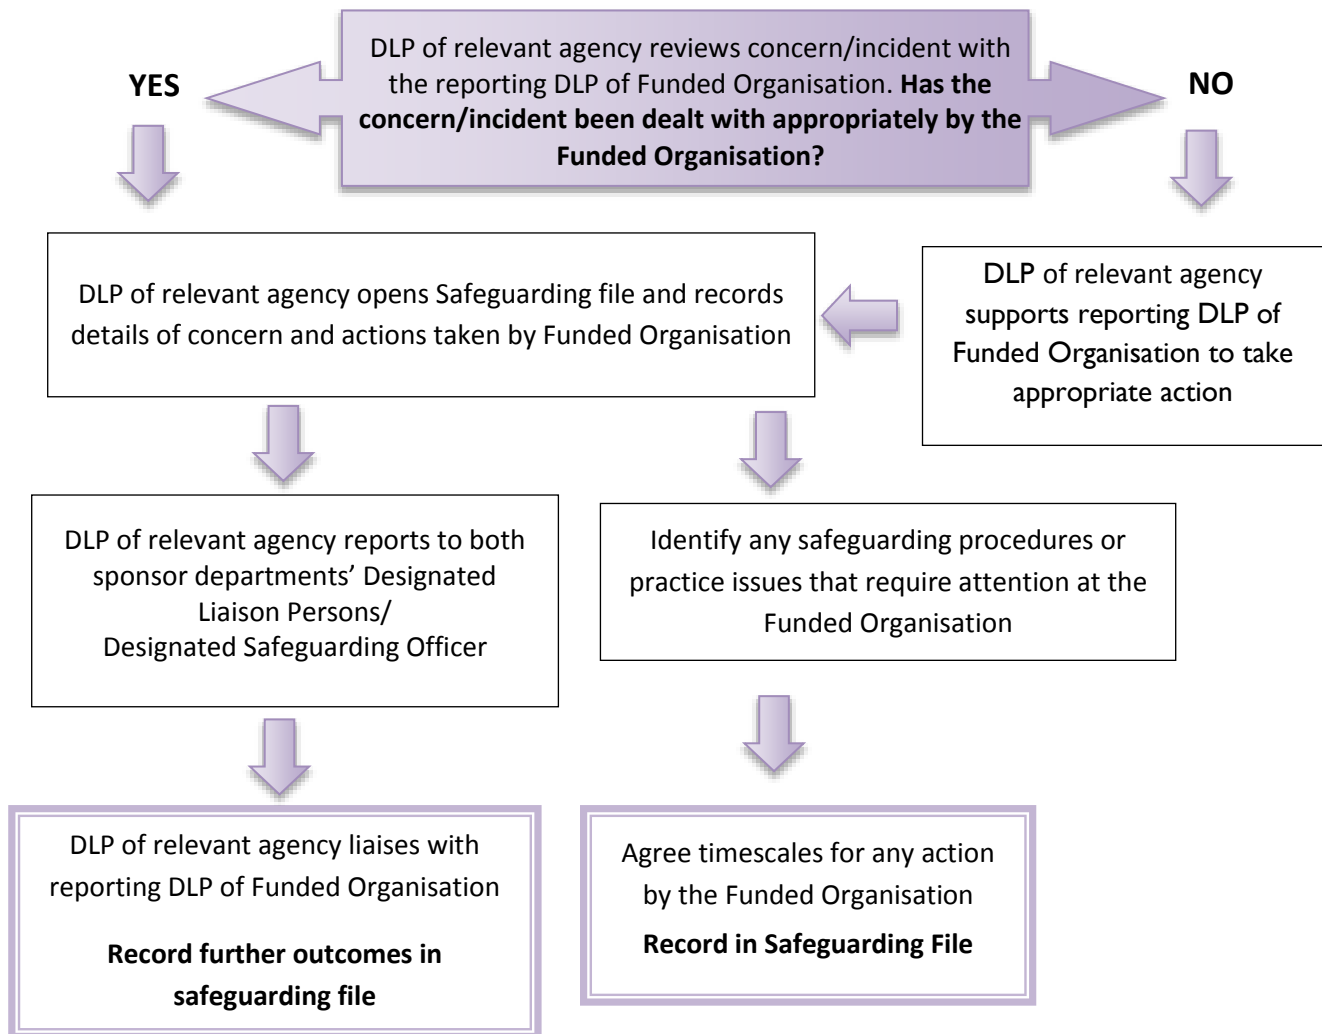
DLP of relevant agency reviews concern/incident with the reporting DLP of Funded Organisation. **Has the concern/incident been dealt with appropriately by the Funded Organisation?**

YES

NO

DLP of relevant agency opens Safeguarding file and records details of concern and actions taken by Funded Organisation

DLP of relevant agency supports reporting DLP of Funded Organisation to take appropriate action

DLP of relevant agency reports to both sponsor departments' Designated Liaison Persons/ Designated Safeguarding Officer

Identify any safeguarding procedures or practice issues that require attention at the Funded Organisation

DLP of relevant agency liaises with reporting DLP of Funded Organisation

**Record further outcomes in safeguarding file**

Agree timescales for any action by the Funded Organisation

**Record in Safeguarding File**